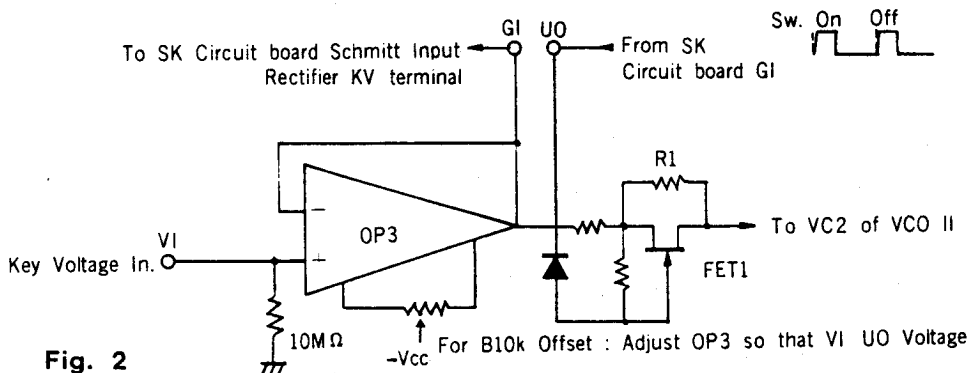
To SK Circuit board Schmitt Input Rectifier KV terminal

GI

UO

From SK Circuit board GI

Sw. On Off

R1

OP3

To VC2 of VCO II

VI

Key Voltage In.

FET1

10MΩ

-Vcc

For B10k Offset : Adjust OP3 so that VI UO Voltage

Fig. 2